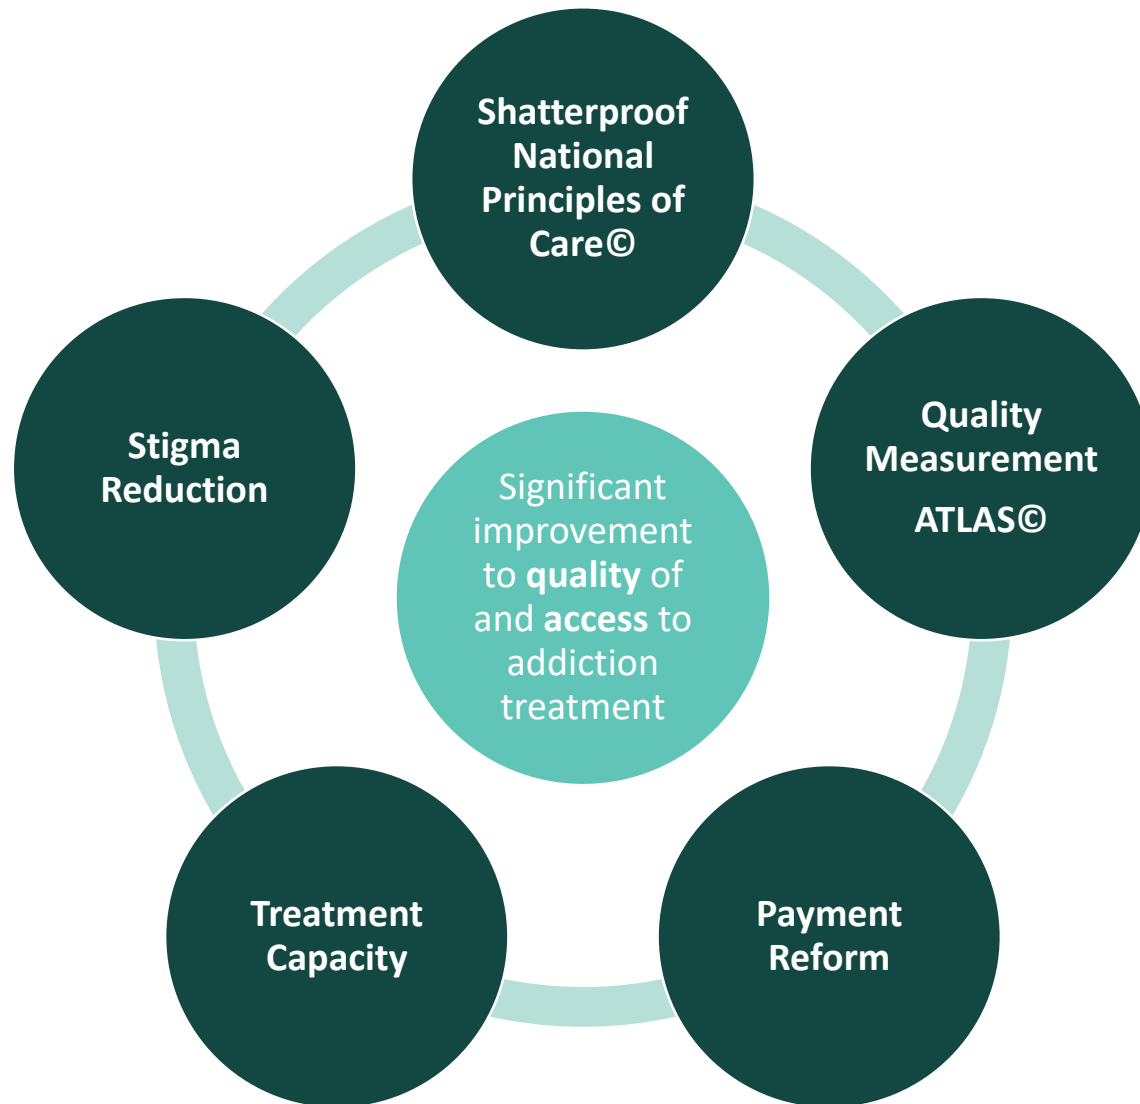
Shatterproof National Principles of Care©

Stigma Reduction

Significant improvement to **quality** of and **access** to addiction treatment

Quality Measurement
ATLAS©

Treatment Capacity

Payment Reform